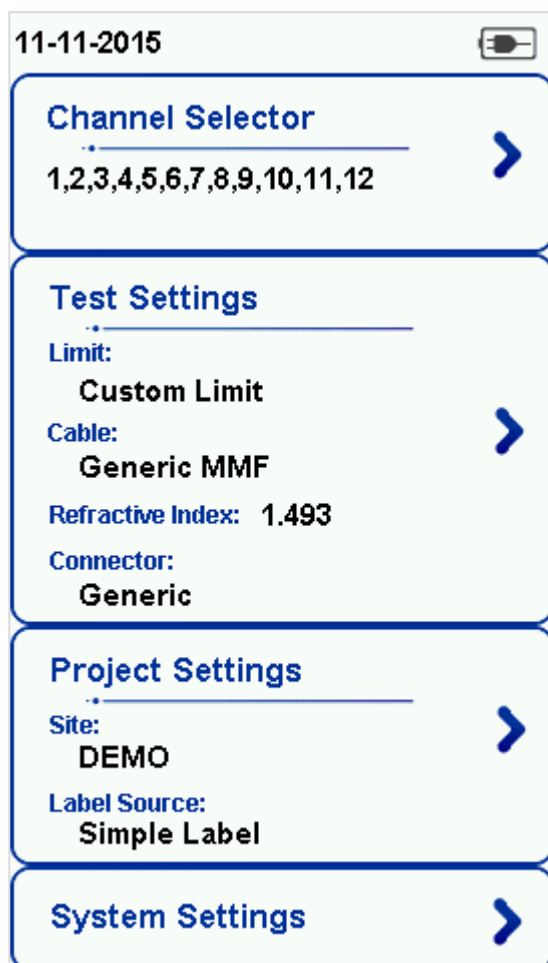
11-11-2015

Channel Selector

1,2,3,4,5,6,7,8,9,10,11,12

Test Settings

Limit:
Custom Limit

Cable:
Generic MMF

Refractive Index: 1.493

Connector:
Generic

Project Settings

Site:
DEMO

Label Source:
Simple Label

System Settings